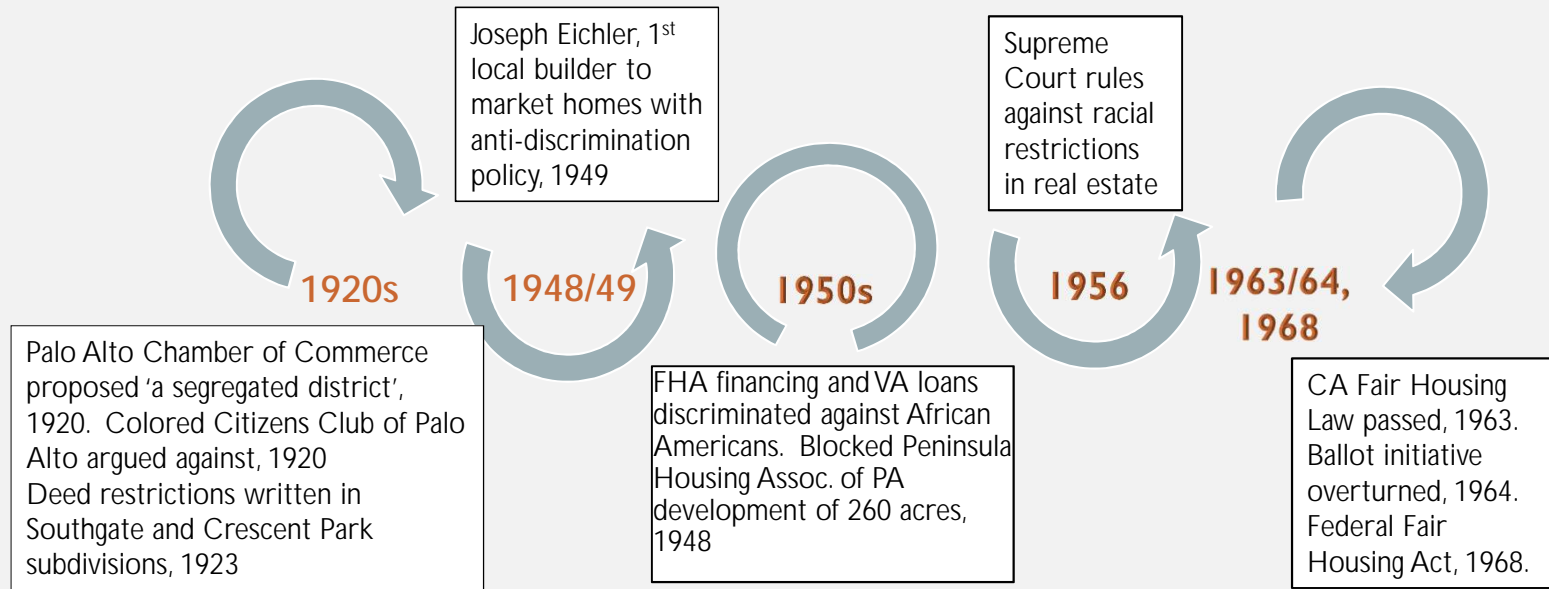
1920s

Palo Alto Chamber of Commerce proposed 'a segregated district', 1920. Colored Citizens Club of Palo Alto argued against, 1920
Deed restrictions written in Southgate and Crescent Park subdivisions, 1923

Joseph Eichler, 1$^{st}$ local builder to market homes with anti-discrimination policy, 1949

1948/49

1950s

FHA financing and VA loans discriminated against African Americans. Blocked Peninsula Housing Assoc. of PA development of 260 acres, 1948

Supreme Court rules against racial restrictions in real estate

1956

1963/64, 1968

CA Fair Housing Law passed, 1963. Ballot initiative overturned, 1964. Federal Fair Housing Act, 1968.